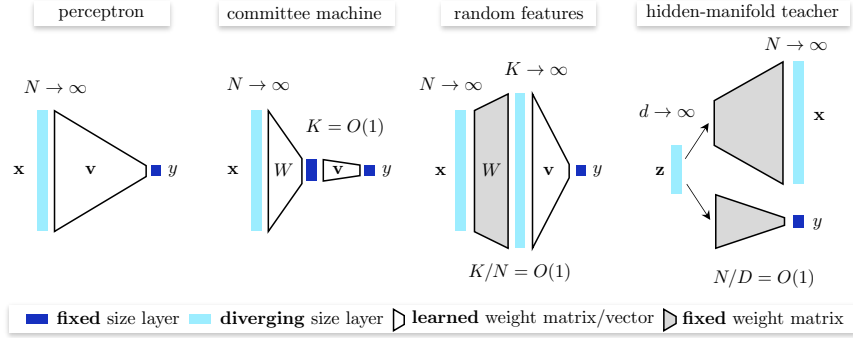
perceptron

$N \to \infty$

$\mathbf{x}$ $\mathbf{v}$ $y$

committee machine

$N \to \infty$

$K = O(1)$

$\mathbf{x}$ $W$ $\mathbf{v}$ $y$

random features

$N \to \infty$ $K \to \infty$

$\mathbf{x}$ $W$ $\mathbf{v}$ $y$

$K/N = O(1)$

hidden-manifold teacher

$N \to \infty$

$d \to \infty$

$\mathbf{z}$ $\mathbf{x}$ $y$

$N/D = O(1)$

**fixed** size layer **diverging** size layer **learned** weight matrix/vector **fixed** weight matrix